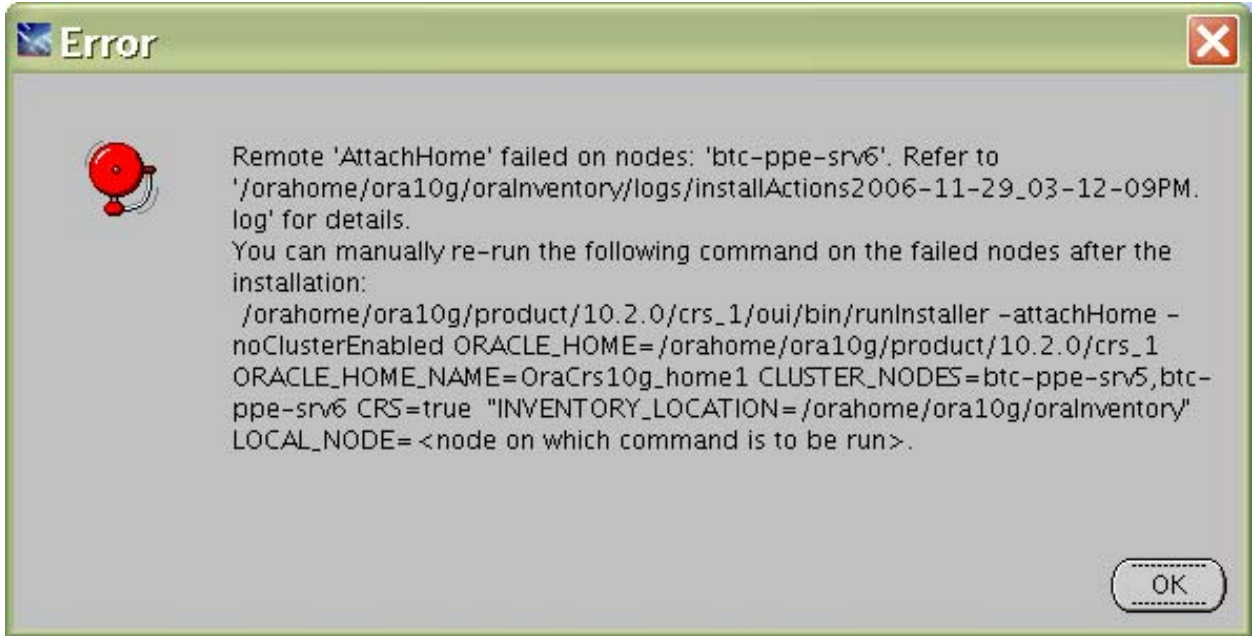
Error

Remote 'AttachHome' failed on nodes: 'btc-ppe-srv6'. Refer to '/orahome/ora10g/oraInventory/logs/installActions2006-11-29_03-12-09PM.log' for details.
You can manually re-run the following command on the failed nodes after the installation:
/orahome/ora10g/product/10.2.0/crs_1/oui/bin/runInstaller -attachHome -noClusterEnabled ORACLE_HOME=/orahome/ora10g/product/10.2.0/crs_1 ORACLE_HOME_NAME=OraCrs10g_home1 CLUSTER_NODES=btc-ppe-srv5,btc-ppe-srv6 CRS=true "INVENTORY_LOCATION=/orahome/ora10g/oraInventory" LOCAL_NODE=<node on which command is to be run>.

OK